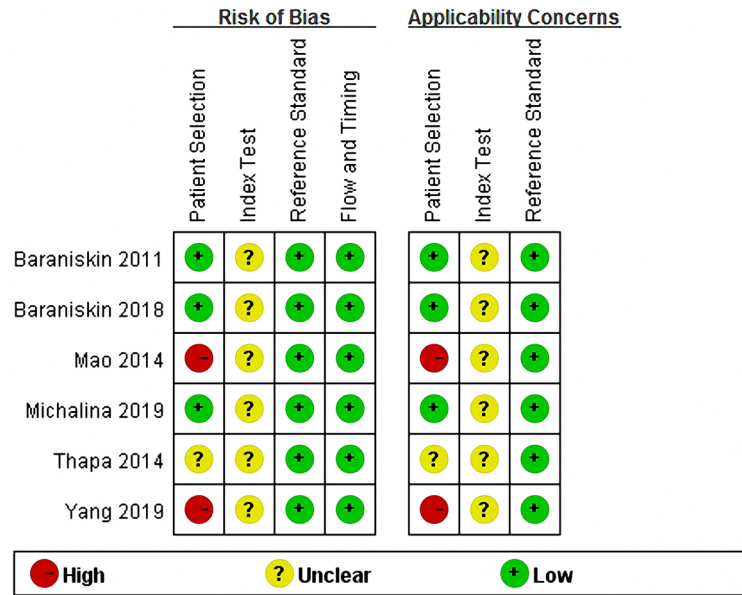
| | Risk of Bias | | | | Applicability Concerns | | |
|---|---|---|---|---|---|---|---|
| | Patient Selection | Index Test | Reference Standard | Flow and Timing | Patient Selection | Index Test | Reference Standard |
| Baraniskin 2011 | + | ? | + | + | + | ? | + |
| Baraniskin 2018 | + | ? | + | + | + | ? | + |
| Mao 2014 | − | ? | + | + | − | ? | + |
| Michalina 2019 | + | ? | + | + | + | ? | + |
| Thapa 2014 | ? | ? | + | + | ? | ? | + |
| Yang 2019 | − | ? | + | + | − | ? | + |

− High ? Unclear + Low